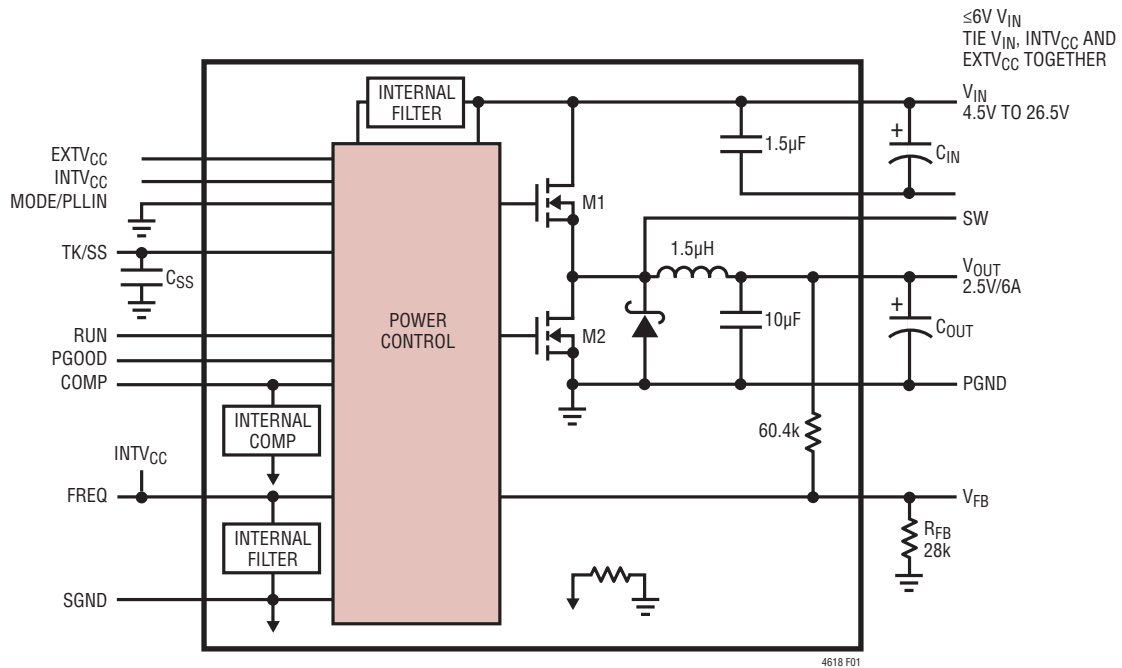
≤6V $V_{IN}$
TIE $V_{IN}$, $INTV_{CC}$ AND $EXTV_{CC}$ TOGETHER

INTERNAL FILTER

$V_{IN}$
4.5V TO 26.5V

1.5µF

$C_{IN}$

$EXTV_{CC}$
$INTV_{CC}$
MODE/PLLIN

M1

SW

TK/SS

$C_{SS}$

1.5µH

$V_{OUT}$
2.5V/6A

POWER CONTROL

RUN
PGOOD
COMP

M2

10µF

$C_{OUT}$

PGND

INTERNAL COMP

60.4k

$INTV_{CC}$

FREQ

$V_{FB}$

INTERNAL FILTER

$R_{FB}$
28k

SGND

4618 F01